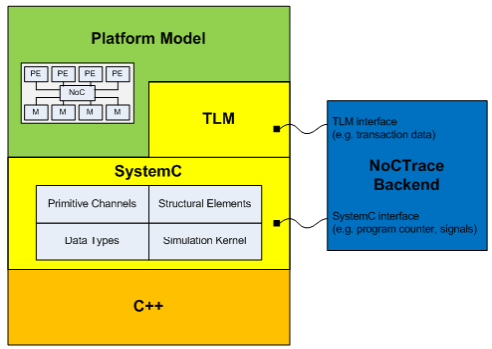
Platform Model

PE PE PE PE
NoC
M M M M

TLM

SystemC

| Primitive Channels | Structural Elements |
|---|---|
| Data Types | Simulation Kernel |

C++

TLM interface
(e.g. transaction data)

NoCTrace
Backend

SystemC interface
(e.g. program counter, signals)